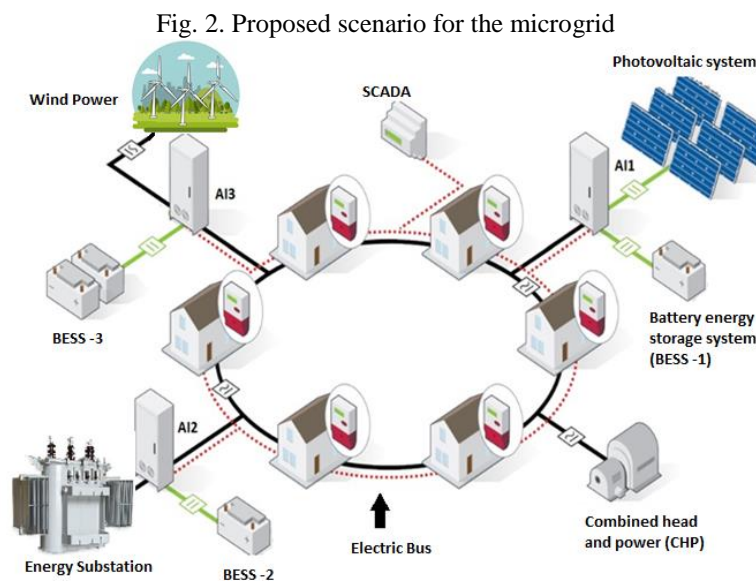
Fig. 2. Proposed scenario for the microgrid

Wind Power

SCADA

Photovoltaic system

AI3

AI1

BESS -3

Battery energy storage system (BESS -1)

AI2

Energy Substation

BESS -2

Electric Bus

Combined head and power (CHP)